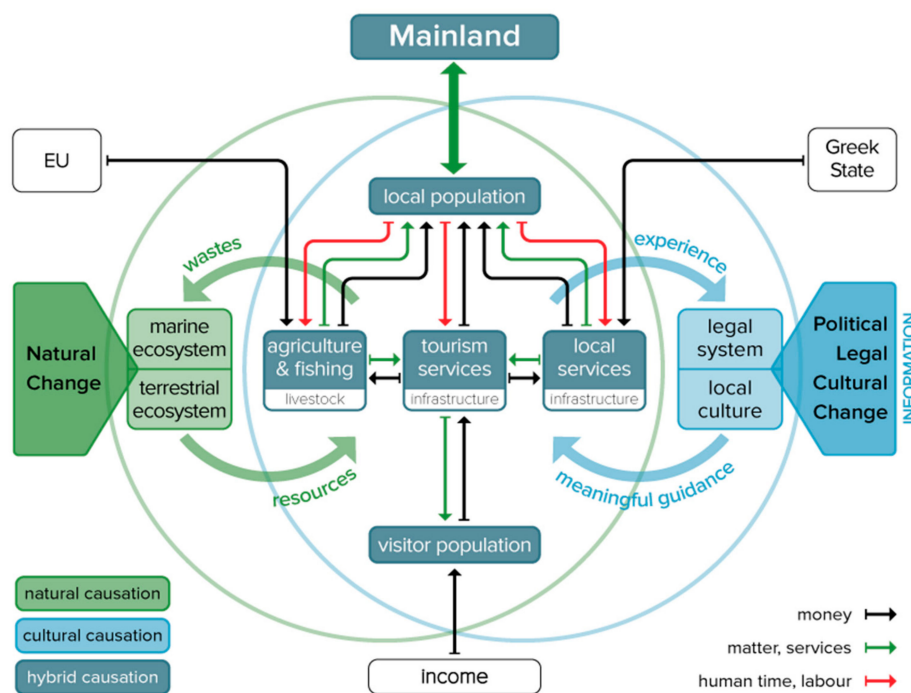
Mainland

EU

Greek State

local population

wastes

experience

Natural Change

marine ecosystem

terrestrial ecosystem

agriculture & fishing

livestock

tourism services

infrastructure

local services

infrastructure

legal system

local culture

Political Legal Cultural Change

INFORMATION

resources

meaningful guidance

visitor population

natural causation

cultural causation

hybrid causation

income

money

matter, services

human time, labour